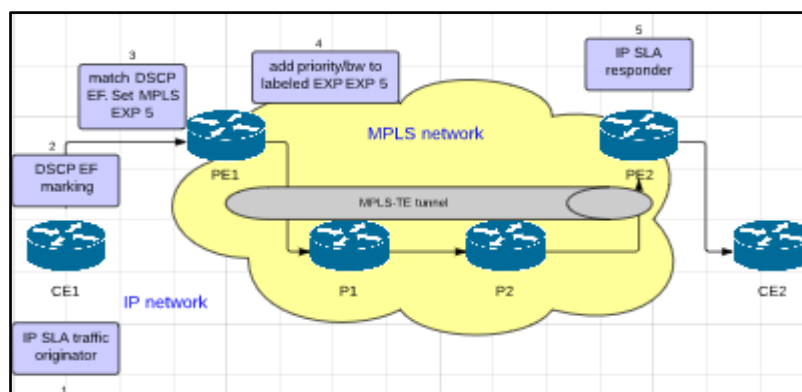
3
match DSCP EF. Set MPLS EXP 5

4
add priority/bw to labeled EXP EXP 5

5
IP SLA responder

MPLS network

2
DSCP EF marking

PE1

PE2

MPLS-TE tunnel

CE1

IP network

P1

P2

CE2

IP SLA traffic originator

1